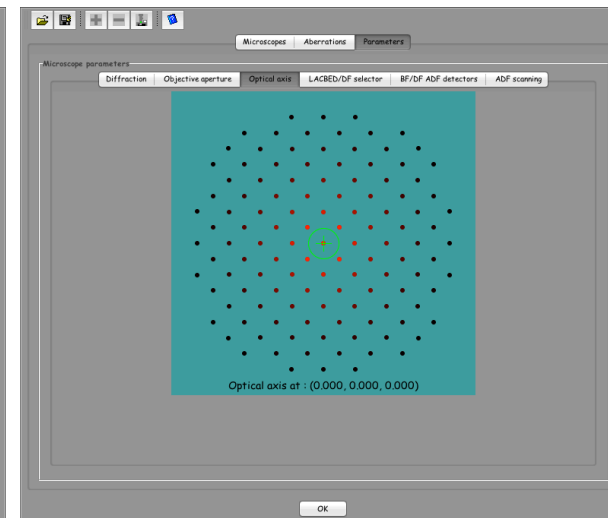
Microscopes | Aberrations | Parameters

Microscope parameters

Diffraction | Objective aperture | Optical axis | LACBED/DF selector | BF/DF ADF detectors | ADF scanning

Optical axis at : (0.000, 0.000, 0.000)

OK